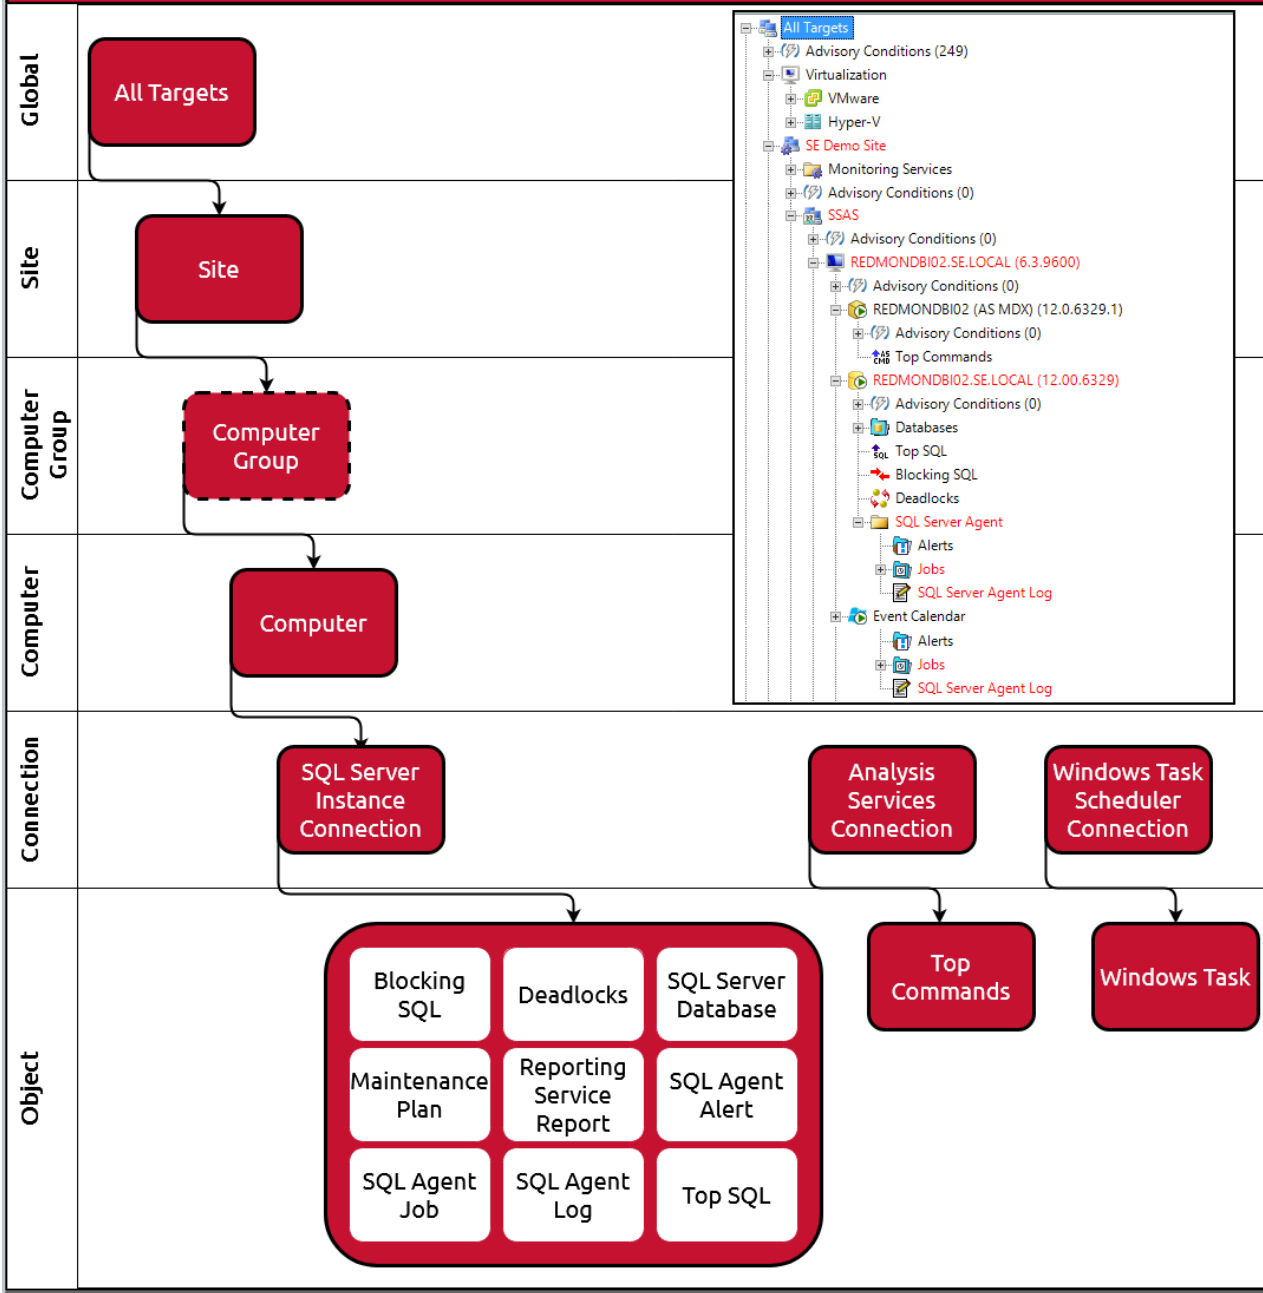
Global

All Targets

Site

Site

Computer Group

Computer Group

Computer

Computer

Connection

SQL Server Instance Connection

Analysis Services Connection

Windows Task Scheduler Connection

Object

Blocking SQL

Deadlocks

SQL Server Database

Maintenance Plan

Reporting Service Report

SQL Agent Alert

SQL Agent Job

SQL Agent Log

Top SQL

Top Commands

Windows Task

All Targets
Advisory Conditions (249)
Virtualization
VMware
Hyper-V
SE Demo Site
Monitoring Services
Advisory Conditions (0)
SSAS
Advisory Conditions (0)
REDMONDBI02.SE.LOCAL (6.3.9600)
Advisory Conditions (0)
REDMONDBI02 (AS MDX) (12.0.6329.1)
Advisory Conditions (0)
Top Commands
REDMONDBI02.SE.LOCAL (12.00.6329)
Advisory Conditions (0)
Databases
Top SQL
Blocking SQL
Deadlocks
SQL Server Agent
Alerts
Jobs
SQL Server Agent Log
Event Calendar
Alerts
Jobs
SQL Server Agent Log